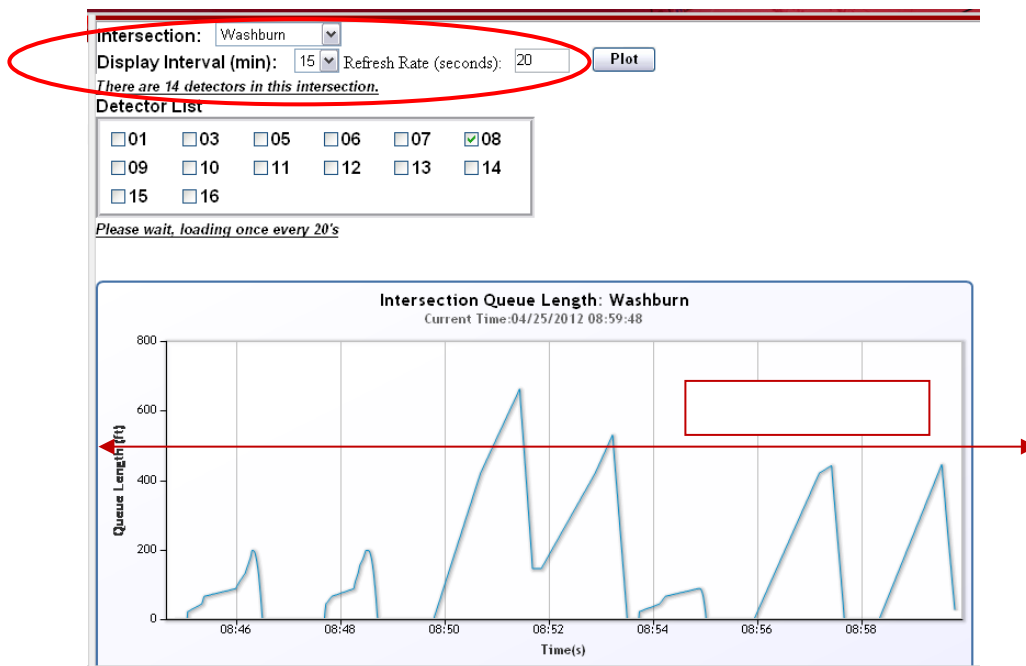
Intersection: Washburn
Display Interval (min): 15 Refresh Rate (seconds): 20 Plot
There are 14 detectors in this intersection.
Detector List
01 03 05 06 07 08
09 10 11 12 13 14
15 16
Please wait, loading once every 20's

Intersection Queue Length: Washburn
Current Time:04/25/2012 08:59:48
800
600
400
200
0
Queue Length (ft)
08:46 08:48 08:50 08:52 08:54 08:56 08:58
Time(s)